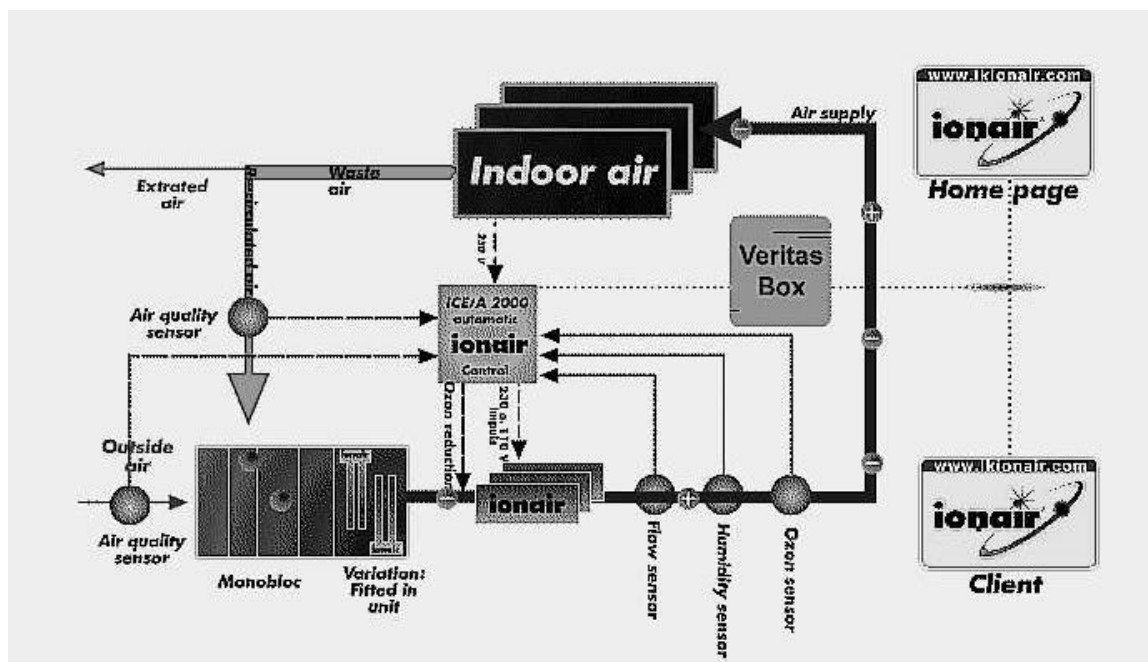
www.ikionair.com

ionair

Home page

Air supply

Indoor air

Waste air

Extrated air

Recirculated air

230 v

Veritas Box

ICE/A 2000
automatic
ionair
Control

Air quality sensor

Ozon reduction

230 o 170 v impuls

Outside air

Air quality sensor

Monobloc

Variation: Fitted in unit

ionair

Flow sensor

Humidity sensor

Ozon sensor

www.ikionair.com

ionair

Client